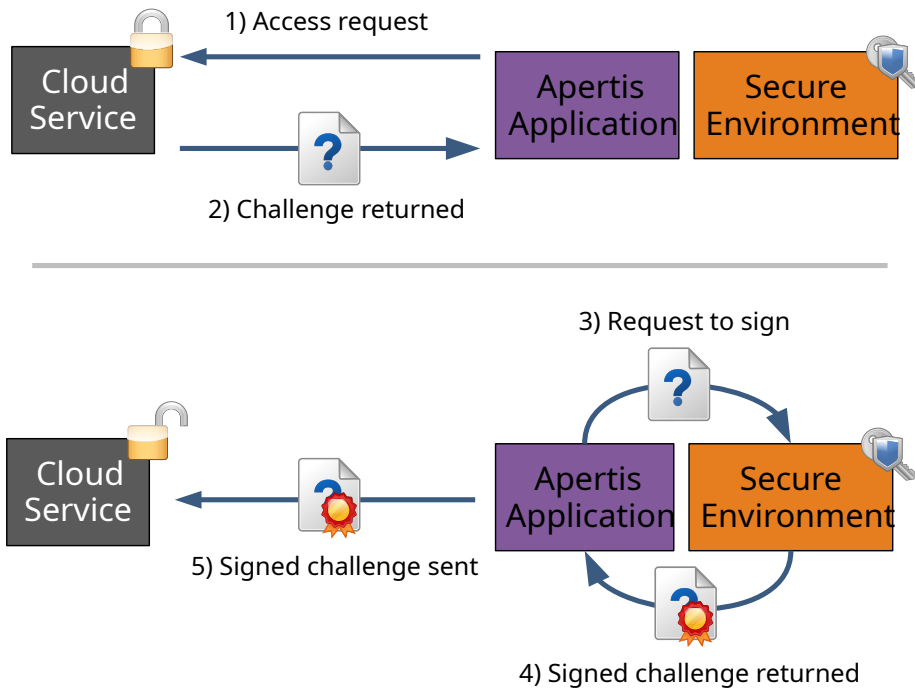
1) Access request

Cloud Service

Apertis Application

Secure Environment

?

2) Challenge returned

3) Request to sign

?

Cloud Service

?

Apertis Application

Secure Environment

5) Signed challenge sent

?

4) Signed challenge returned